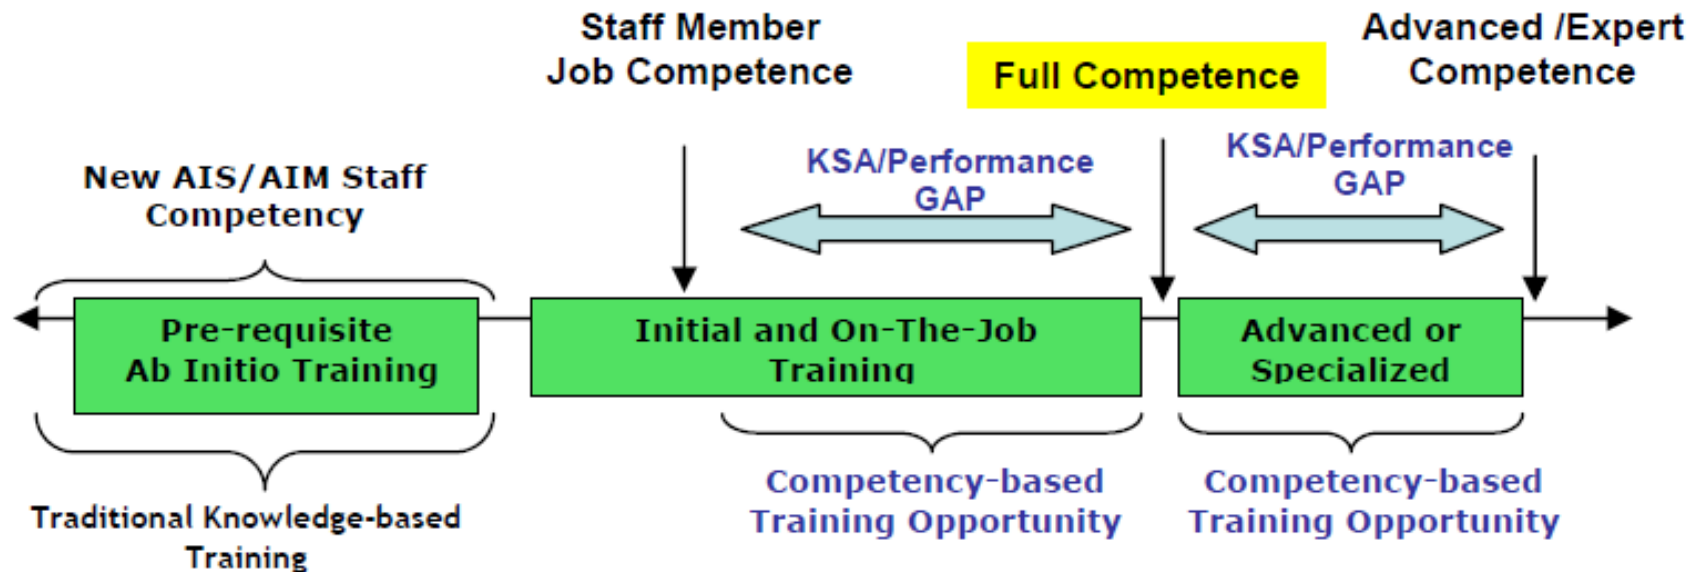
Staff Member
Job Competence

Full Competence

Advanced /Expert
Competence

New AIS/AIM Staff
Competency

KSA/Performance
GAP

KSA/Performance
GAP

Pre-requisite
Ab Initio Training

Initial and On-The-Job
Training

Advanced or
Specialized

Traditional Knowledge-based
Training

Competency-based
Training Opportunity

Competency-based
Training Opportunity